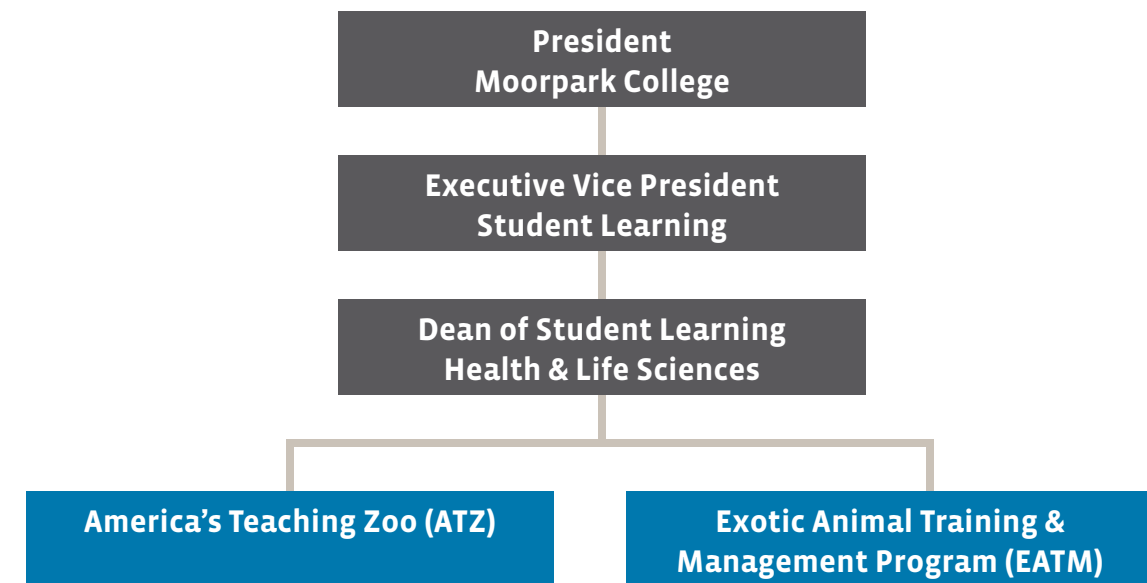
President
Moorpark College

Executive Vice President
Student Learning

Dean of Student Learning
Health & Life Sciences

America’s Teaching Zoo (ATZ)

Exotic Animal Training &
Management Program (EATM)